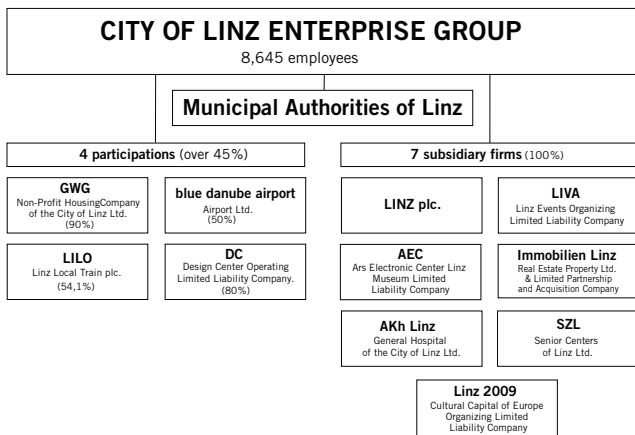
CITY OF LINZ ENTERPRISE GROUP
8,645 employees

Municipal Authorities of Linz

4 participations (over 45%)

GWG
Non-Profit HousingCompany of the City of Linz Ltd. (90%)

blue danube airport
Airport Ltd. (50%)

LILO
Linz Local Train plc. (54,1%)

DC
Design Center Operating Limited Liability Company. (80%)

7 subsidiary firms (100%)

LINZ plc.

LIVA
Linz Events Organizing Limited Liability Company

AEC
Ars Electronic Center Linz Museum Limited Liability Company

Immobilien Linz
Real Estate Property Ltd. & Limited Partnership and Acquisition Company

AKh Linz
General Hospital of the City of Linz Ltd.

SZL
Senior Centers of Linz Ltd.

Linz 2009
Cultural Capital of Europe Organizing Limited Liability Company